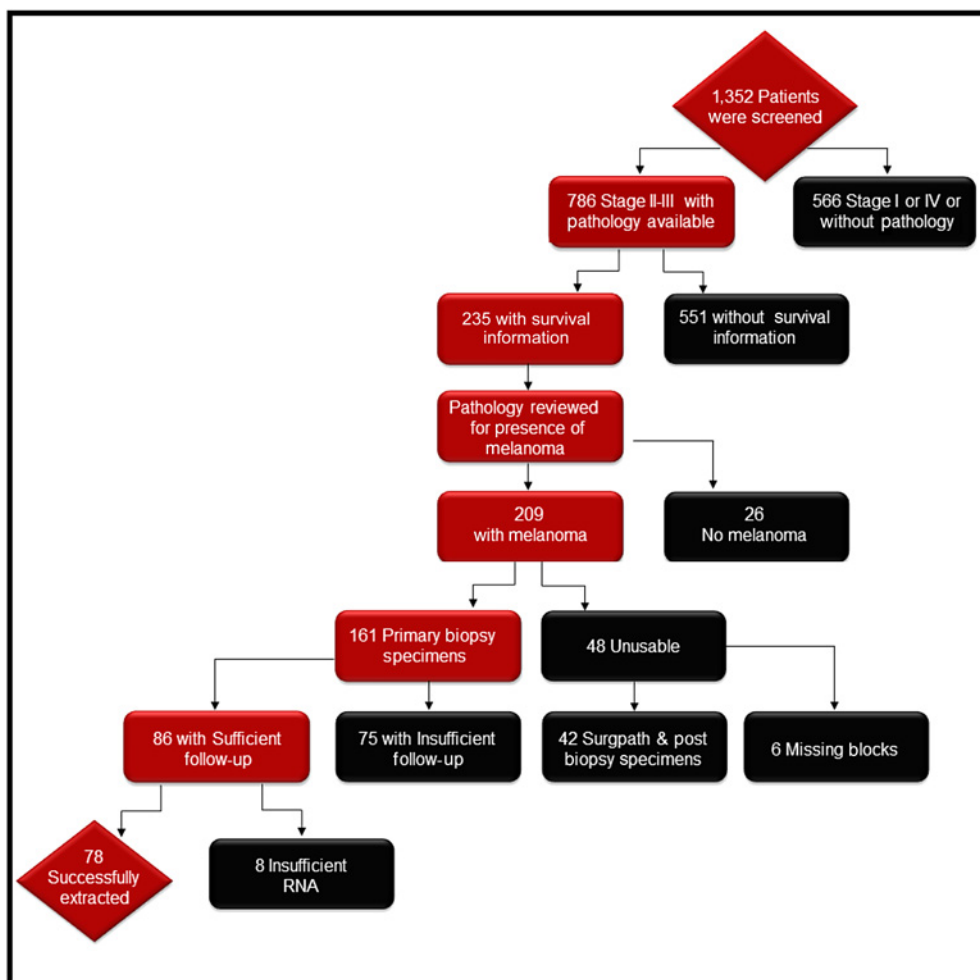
1,352 Patients were screened

786 Stage II-III with pathology available

566 Stage I or IV or without pathology

235 with survival information

551 without survival information

Pathology reviewed for presence of melanoma

209 with melanoma

26 No melanoma

161 Primary biopsy specimens

48 Unusable

86 with Sufficient follow-up

75 with Insufficient follow-up

42 Surgpath & post biopsy specimens

6 Missing blocks

78 Successfully extracted

8 Insufficient RNA